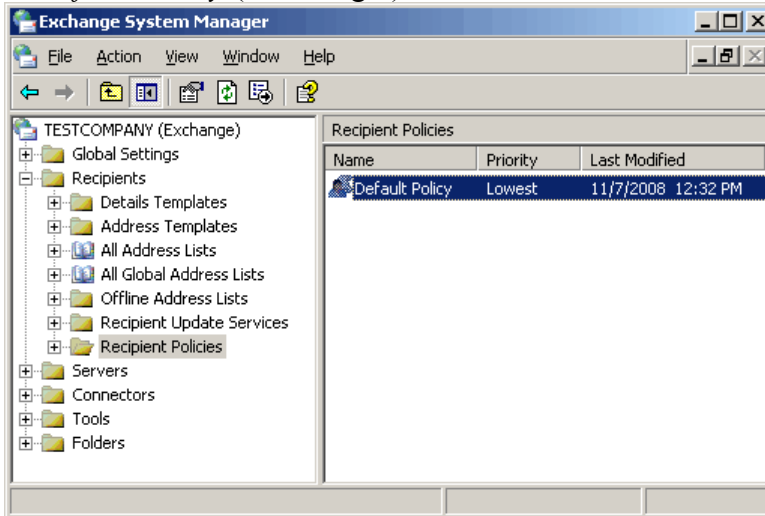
Exchange System Manager

File Action View Window Help

TESTCOMPANY (Exchange)
Global Settings
Recipients
Details Templates
Address Templates
All Address Lists
All Global Address Lists
Offline Address Lists
Recipient Update Services
Recipient Policies
Servers
Connectors
Tools
Folders

Recipient Policies

| Name | Priority | Last Modified |
|---|---|---|
| Default Policy | Lowest | 11/7/2008 12:32 PM |